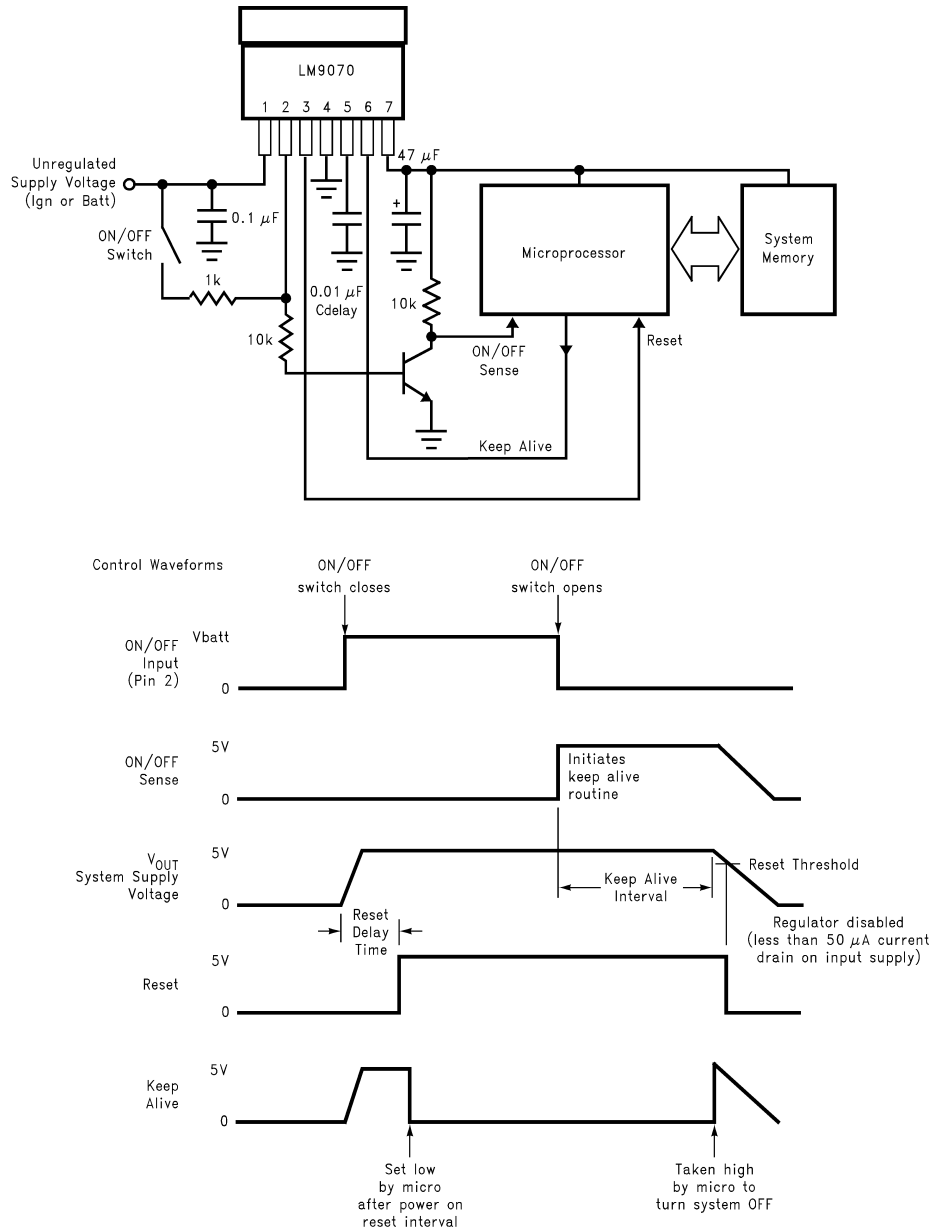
LM9070

1 2 3 4 5 6 7

Unregulated Supply Voltage (Ign or Batt)

ON/OFF Switch

0.1 $\mu$F

1k

10k

0.01 $\mu$F Cdelay

47 $\mu$F

+

10k

Microprocessor

System Memory

ON/OFF Sense

Reset

Keep Alive

Control Waveforms

ON/OFF switch closes

ON/OFF switch opens

Vbatt

ON/OFF Input (Pin 2)

0

5V

ON/OFF Sense

0

Initiates keep alive routine

$V_{OUT}$ System Supply Voltage

5V

0

Reset Threshold

Keep Alive Interval

Reset Delay Time

Regulator disabled (less than 50 $\mu$A current drain on input supply)

5V

Reset

0

5V

Keep Alive

0

Set low by micro after power on reset interval

Taken high by micro to turn system OFF